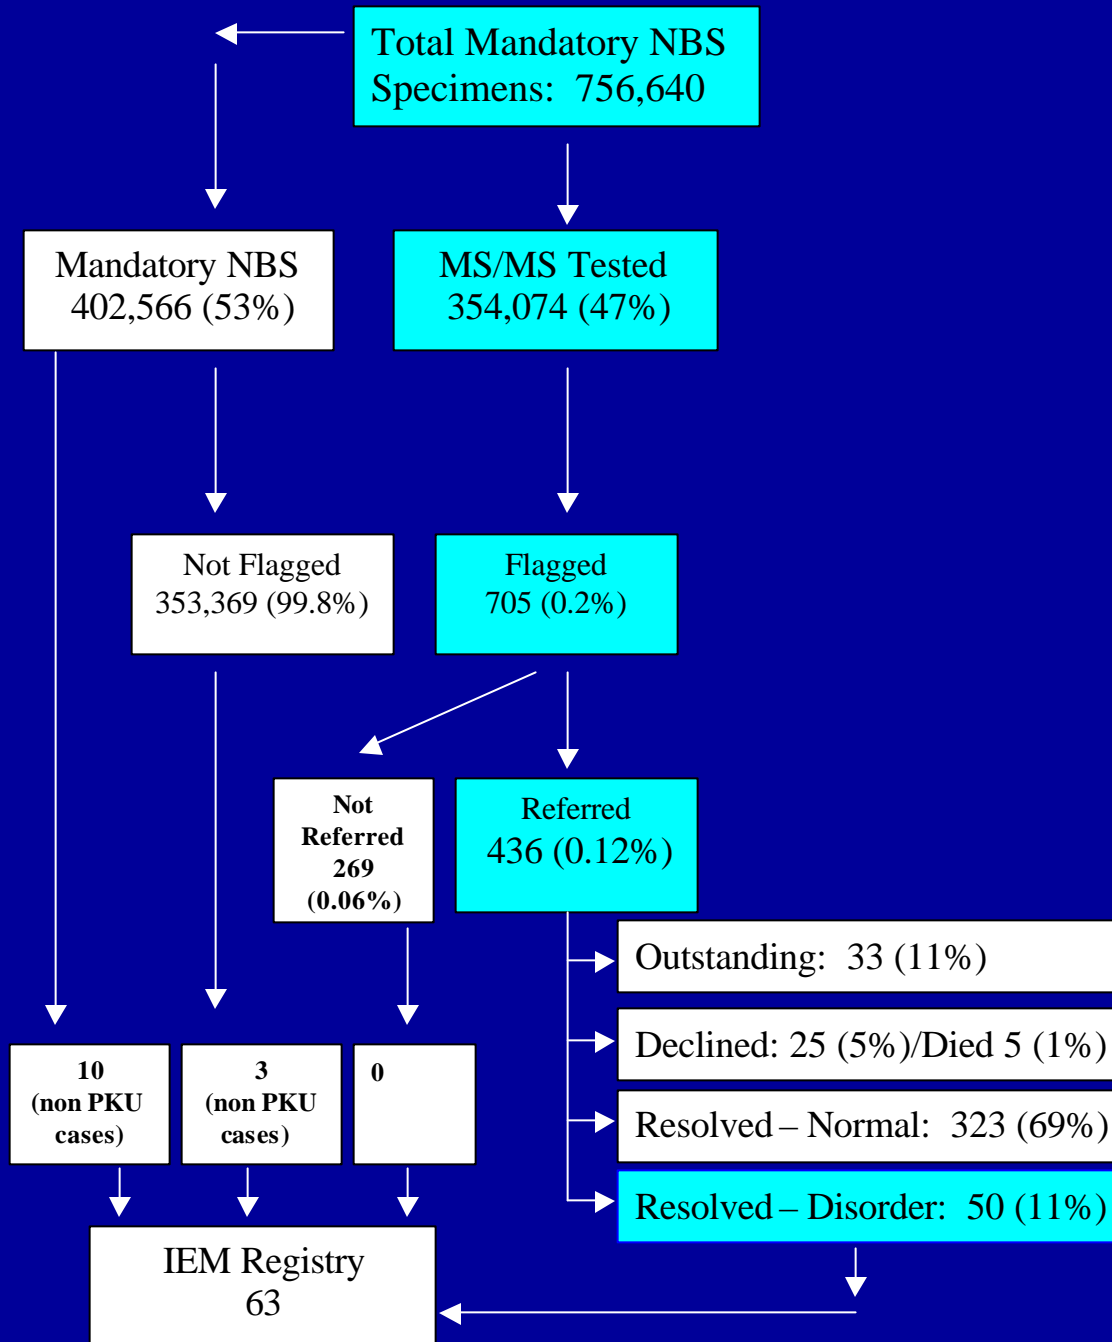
Total Mandatory NBS Specimens: 756,640

Mandatory NBS 402,566 (53%)

MS/MS Tested 354,074 (47%)

Not Flagged 353,369 (99.8%)

Flagged 705 (0.2%)

Not Referred 269 (0.06%)

Referred 436 (0.12%)

Outstanding: 33 (11%)

Declined: 25 (5%)/Died 5 (1%)

Resolved – Normal: 323 (69%)

Resolved – Disorder: 50 (11%)

10 (non PKU cases)

3 (non PKU cases)

0

IEM Registry 63